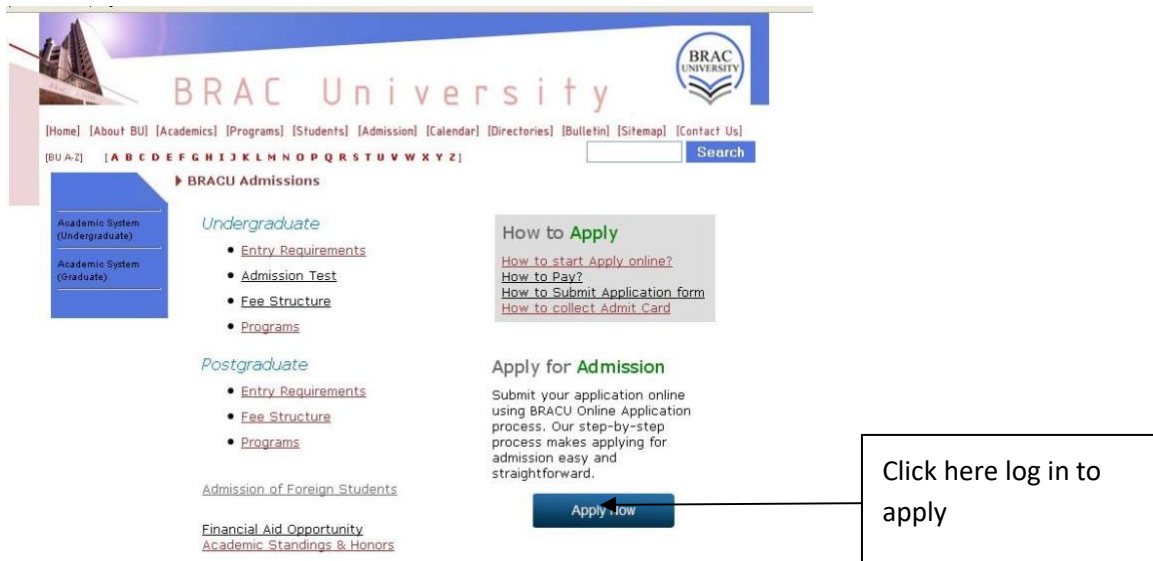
BRAC University

BRAC UNIVERSITY

[Home] [About BU] [Academics] [Programs] [Students] [Admission] [Calendar] [Directories] [Bulletin] [Sitemap] [Contact Us]

[BU A-Z] [A B C D E F G H I J K L M N O P Q R S T U V W X Y Z]

Search

▶ BRACU Admissions

Academic System (Undergraduate)

Academic System (Graduate)

Undergraduate

- Entry Requirements
- Admission Test
- Fee Structure
- Programs

Postgraduate

- Entry Requirements
- Fee Structure
- Programs

Admission of Foreign Students

Financial Aid Opportunity
Academic Standings & Honors

How to Apply

How to start Apply online?
How to Pay?
How to Submit Application form
How to collect Admit Card

Apply for Admission

Submit your application online using BRACU Online Application process. Our step-by-step process makes applying for admission easy and straightforward.

Apply Now

Click here log in to apply